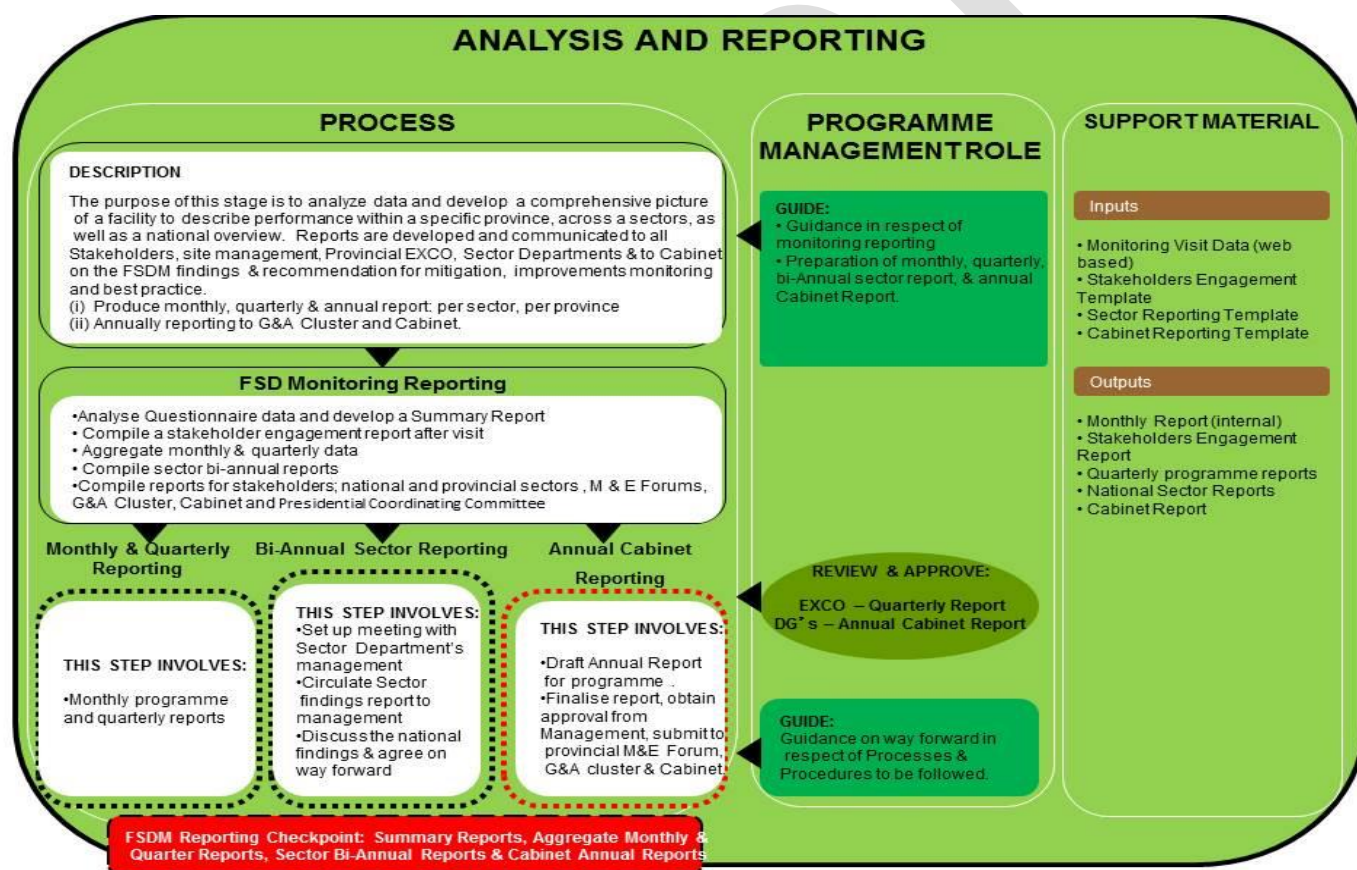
ANALYSIS AND REPORTING

PROCESS

DESCRIPTION

The purpose of this stage is to analyze data and develop a comprehensive picture of a facility to describe performance within a specific province, across a sectors, as well as a national overview. Reports are developed and communicated to all Stakeholders, site management, Provincial EXCO, Sector Departments & to Cabinet on the FSDM findings & recommendation for mitigation, improvements monitoring and best practice.
(i) Produce monthly, quarterly & annual report: per sector, per province
(ii) Annually reporting to G&A Cluster and Cabinet.

FSD Monitoring Reporting

•Analyse Questionnaire data and develop a Summary Report
• Compile a stakeholder engagement report after visit
• Aggregate monthly & quarterly data
• Compile sector bi-annual reports
•Compile reports for stakeholders; national and provincial sectors , M & E Forums, G&A Cluster, Cabinet and Presidential Coordinating Committee

Monthly & Quarterly Reporting

Bi-Annual Sector Reporting

Annual Cabinet Reporting

THIS STEP INVOLVES:

•Monthly programme and quarterly reports

THIS STEP INVOLVES:
•Set up meeting with Sector Department's management
•Circulate Sector findings report to management
•Discuss the national findings & agree on way forward

THIS STEP INVOLVES:

•Draft Annual Report for programme .
•Finalise report, obtain approval from Management, submit to provincial M&E Forum, G&A cluster & Cabinet

FSDM Reporting Checkpoint: Summary Reports, Aggregate Monthly & Quarter Reports, Sector Bi-Annual Reports & Cabinet Annual Reports

PROGRAMME MANAGEMENT ROLE

GUIDE:
• Guidance in respect of monitoring reporting
• Preparation of monthly, quarterly, bi-Annual sector report, & annual Cabinet Report.

REVIEW & APPROVE:
EXCO – Quarterly Report
DG's – Annual Cabinet Report

GUIDE:
Guidance on way forward in respect of Processes & Procedures to be followed.

SUPPORT MATERIAL

Inputs

• Monitoring Visit Data (web based)
• Stakeholders Engagement Template
• Sector Reporting Template
• Cabinet Reporting Template

Outputs

• Monthly Report (internal)
• Stakeholders Engagement Report
• Quarterly programme reports
• National Sector Reports
• Cabinet Report